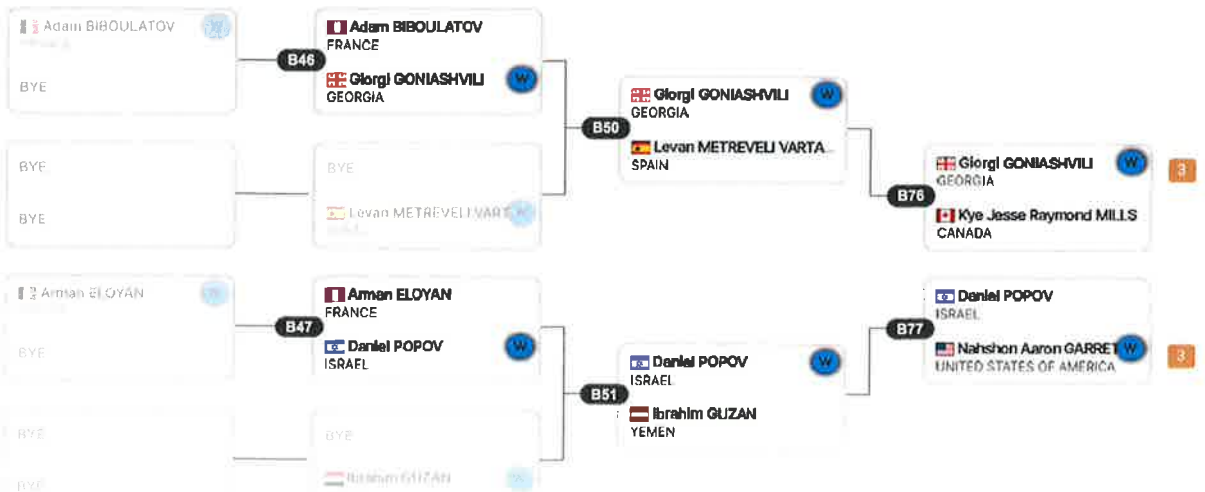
Adam BIBOULATOV
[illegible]
BYE
W

Adam BIBOULATOV
FRANCE
Giorgi GONIASHVILI
GEORGIA
W

B46

BYE
BYE

BYE
Levan METREVELI VARTA
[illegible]
W

Giorgi GONIASHVILI
GEORGIA
W
Levan METREVELI VARTA...
SPAIN

B50

Giorgi GONIASHVILI
GEORGIA
W
Kye Jesse Raymond MILLS
CANADA

3

B76

Arman ELOYAN
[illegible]
BYE
W

Arman ELOYAN
FRANCE
Daniel POPOV
ISRAEL
W

B47

BYE
BYE

BYE
Ibrahim GUZAN
W

Daniel POPOV
ISRAEL
W
Ibrahim GUZAN
YEMEN

B51

Daniel POPOV
ISRAEL
Nahshon Aaron GARRET
UNITED STATES OF AMERICA
W

3

B77